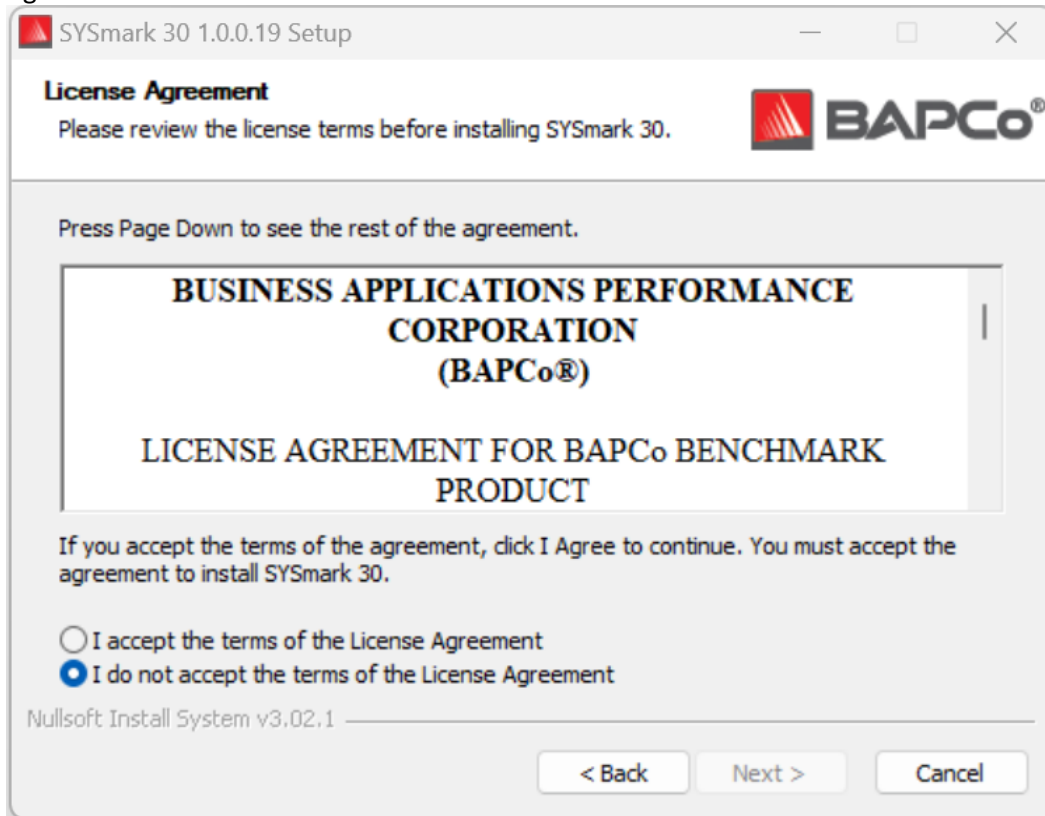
SYSmark 30 1.0.0.19 Setup

License Agreement
Please review the license terms before installing SYSmark 30.

BAPCo®

Press Page Down to see the rest of the agreement.

BUSINESS APPLICATIONS PERFORMANCE CORPORATION
(BAPCo®)

LICENSE AGREEMENT FOR BAPCo BENCHMARK PRODUCT

If you accept the terms of the agreement, click I Agree to continue. You must accept the agreement to install SYSmark 30.

I accept the terms of the License Agreement
I do not accept the terms of the License Agreement

Nullsoft Install System v3.02.1

< Back
Next >
Cancel